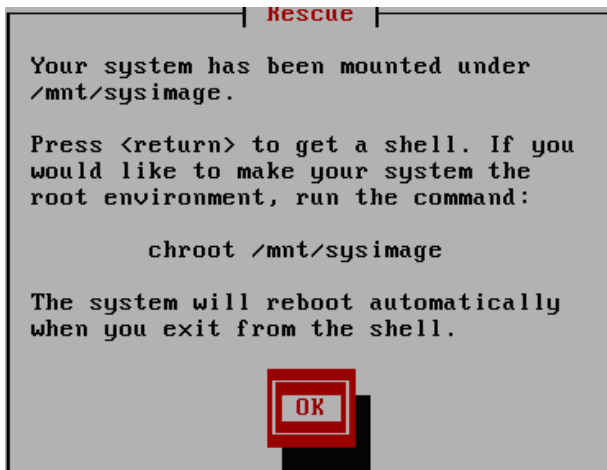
Rescue

Your system has been mounted under /mnt/sysimage.

Press <return> to get a shell. If you would like to make your system the root environment, run the command:

chroot /mnt/sysimage

The system will reboot automatically when you exit from the shell.

OK